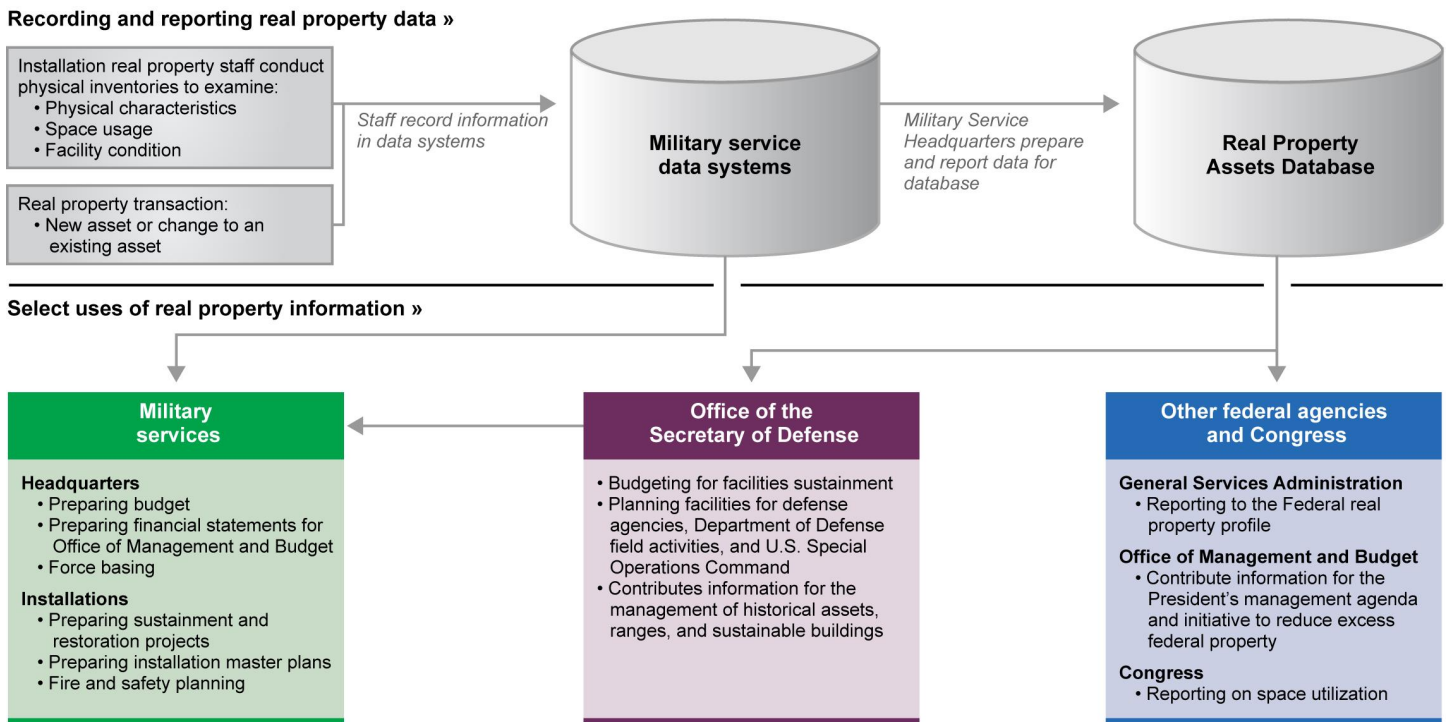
Recording and reporting real property data »

Installation real property staff conduct physical inventories to examine:
• Physical characteristics
• Space usage
• Facility condition

Real property transaction:
• New asset or change to an existing asset

Staff record information in data systems

Military service data systems

Military Service Headquarters prepare and report data for database

Real Property Assets Database

Select uses of real property information »

Military services

Headquarters
• Preparing budget
• Preparing financial statements for Office of Management and Budget
• Force basing

Installations
• Preparing sustainment and restoration projects
• Preparing installation master plans
• Fire and safety planning

Office of the Secretary of Defense

• Budgeting for facilities sustainment
• Planning facilities for defense agencies, Department of Defense field activities, and U.S. Special Operations Command
• Contributes information for the management of historical assets, ranges, and sustainable buildings

Other federal agencies and Congress

General Services Administration
• Reporting to the Federal real property profile

Office of Management and Budget
• Contribute information for the President's management agenda and initiative to reduce excess federal property

Congress
• Reporting on space utilization